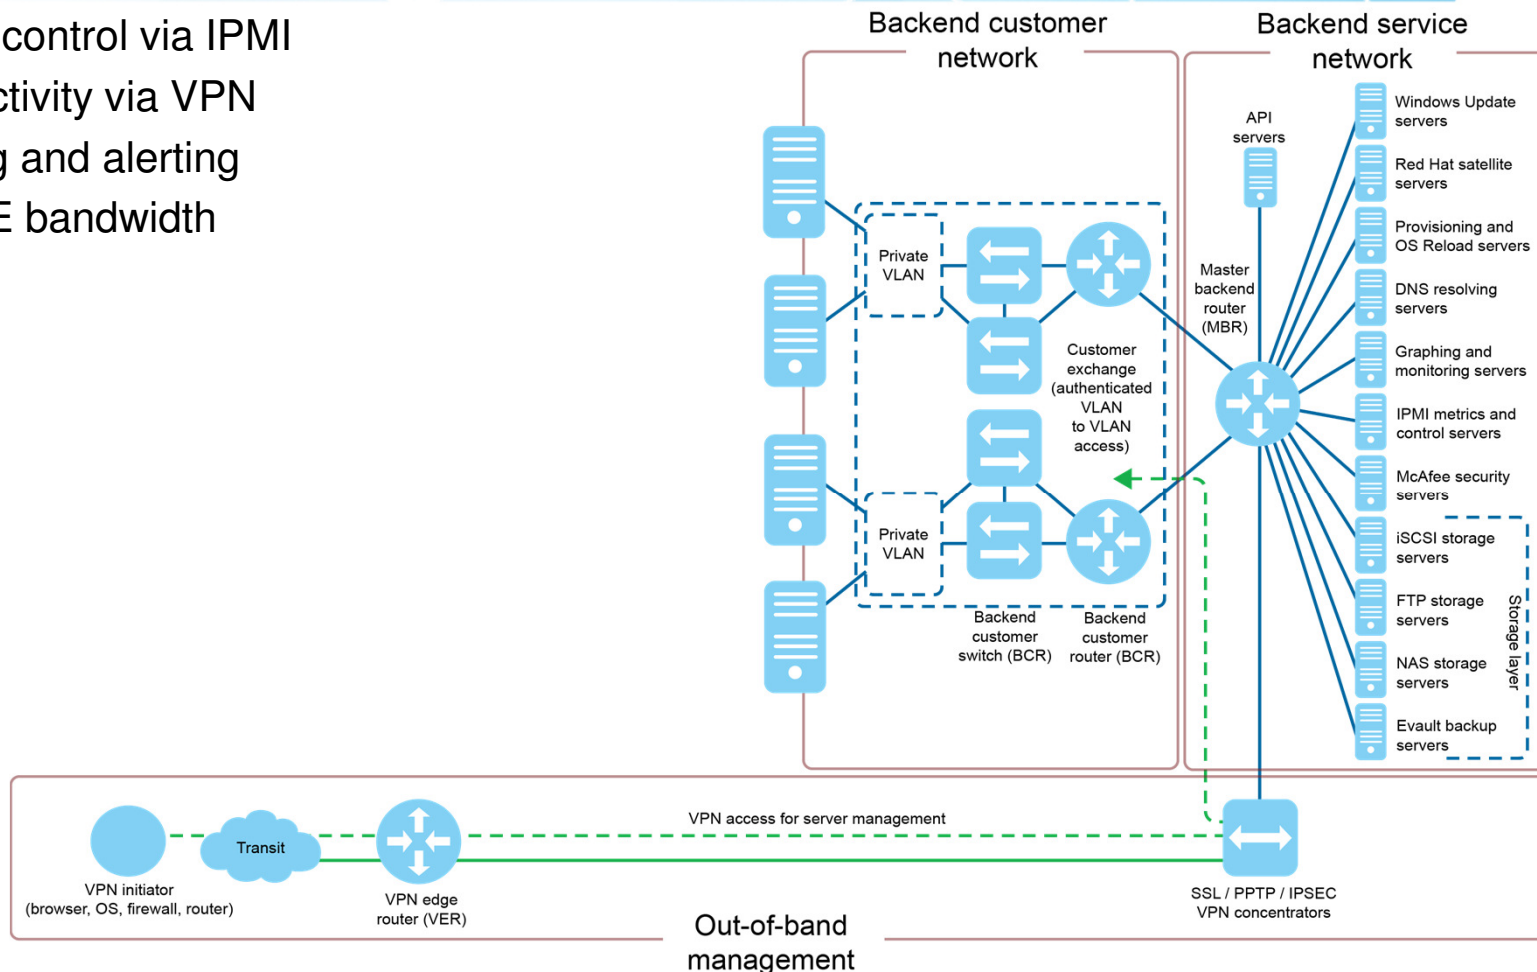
control via IPMI
ctivity via VPN
g and alerting
E bandwidth

Backend customer network

Backend service network

Private VLAN

Private VLAN

Customer exchange (authenticated VLAN to VLAN access)

Backend customer switch (BCR)

Backend customer router (BCR)

API servers

Master backend router (MBR)

Windows Update servers

Red Hat satellite servers

Provisioning and OS Reload servers

DNS resolving servers

Graphing and monitoring servers

IPMI metrics and control servers

McAfee security servers

iSCSI storage servers

FTP storage servers

NAS storage servers

Evault backup servers

Storage layer

VPN access for server management

Transit

VPN initiator (browser, OS, firewall, router)

VPN edge router (VER)

SSL / PPTP / IPSEC VPN concentrators

Out-of-band management